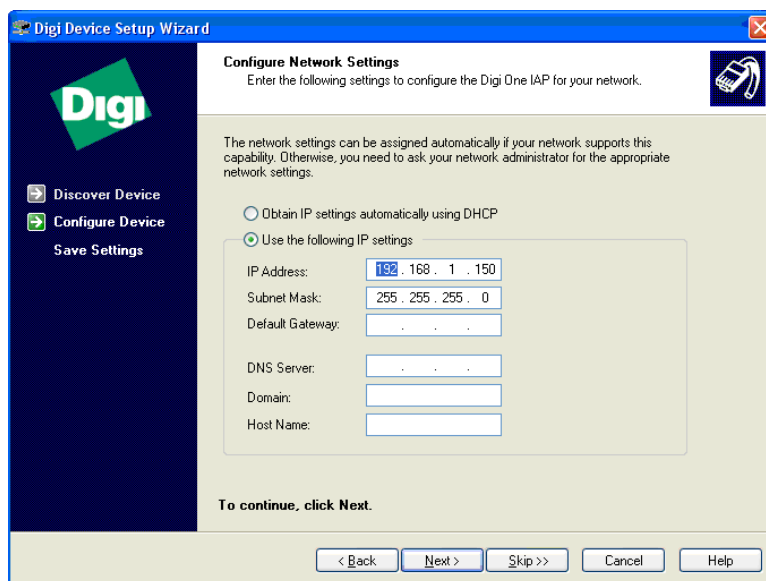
Digi Device Setup Wizard

Digi

Discover Device
Configure Device
Save Settings

Configure Network Settings
Enter the following settings to configure the Digi One IAP for your network.

The network settings can be assigned automatically if your network supports this capability. Otherwise, you need to ask your network administrator for the appropriate network settings.

Obtain IP settings automatically using DHCP
Use the following IP settings

IP Address: 192 . 168 . 1 . 150
Subnet Mask: 255 . 255 . 255 . 0
Default Gateway: . . .

DNS Server: . . .
Domain:
Host Name:

To continue, click Next.

< Back | Next > | Skip >> | Cancel | Help